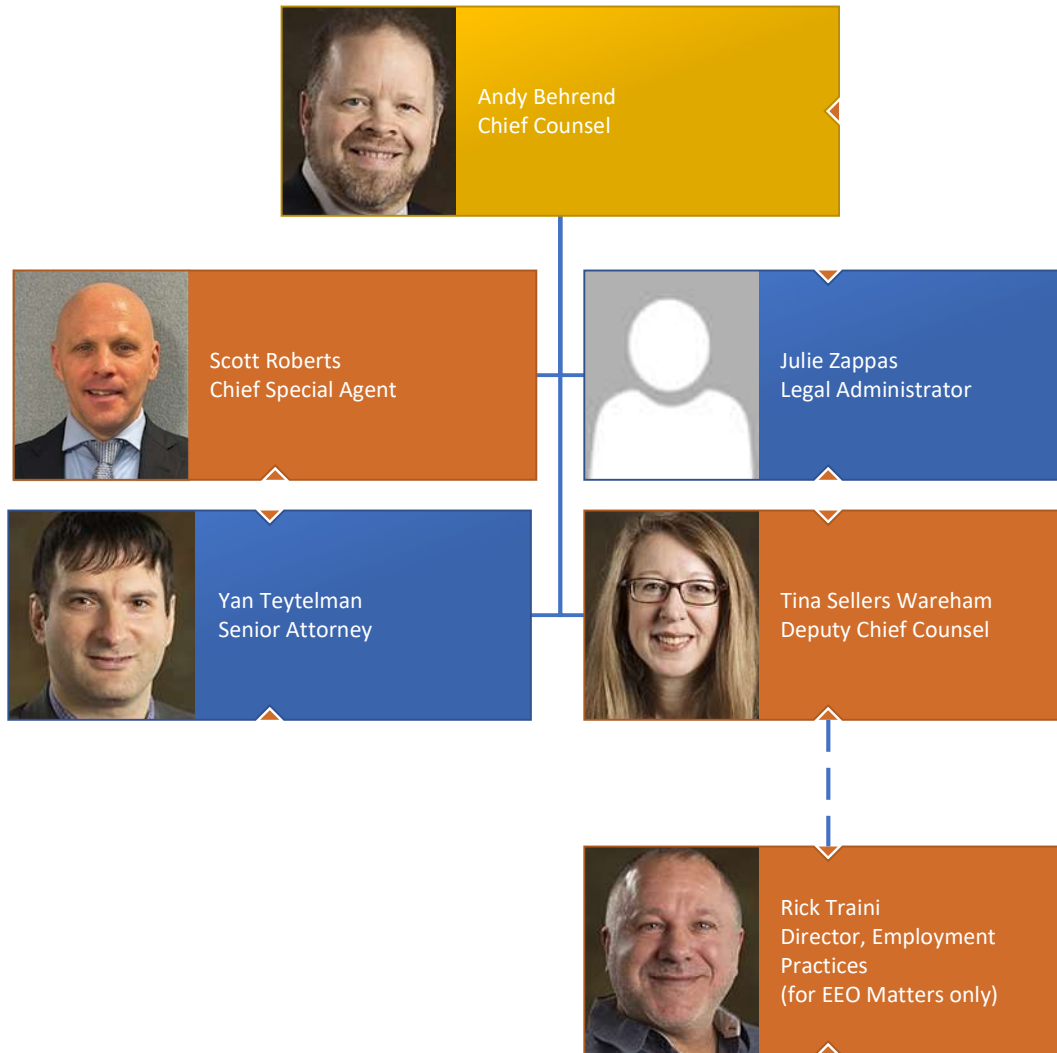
Andy Behrend
Chief Counsel

Scott Roberts
Chief Special Agent

Julie Zappas
Legal Administrator

Yan Teytelman
Senior Attorney

Tina Sellers Wareham
Deputy Chief Counsel

Rick Traini
Director, Employment Practices
(for EEO Matters only)